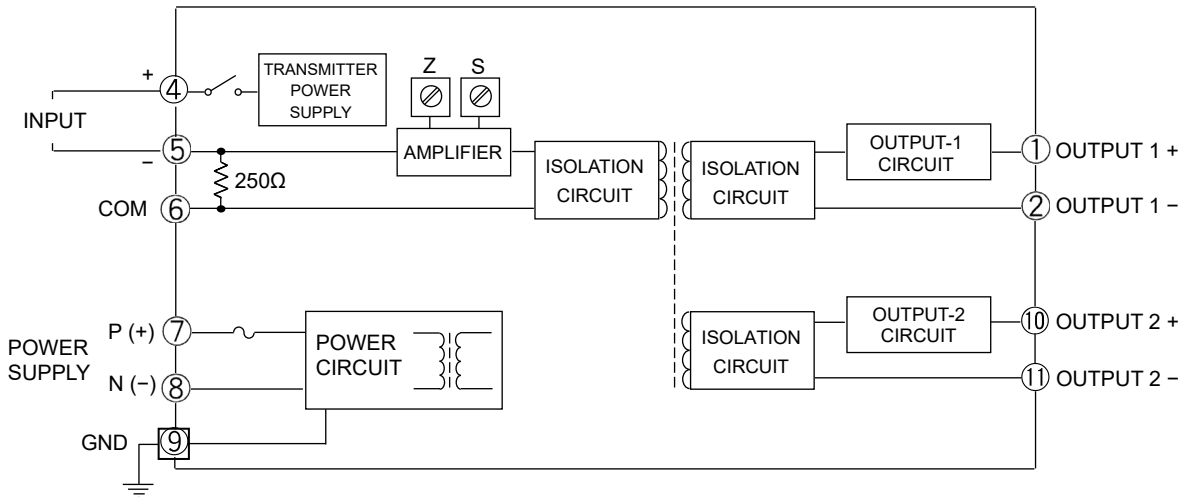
+ 4
TRANSMITTER POWER SUPPLY

Z S

INPUT

– 5
AMPLIFIER
250Ω

ISOLATION CIRCUIT

ISOLATION CIRCUIT

OUTPUT-1 CIRCUIT

1 OUTPUT 1 +

COM 6

2 OUTPUT 1 −

OUTPUT-2 CIRCUIT

10 OUTPUT 2 +

POWER SUPPLY

P (+) 7

POWER CIRCUIT

ISOLATION CIRCUIT

N (−) 8

11 OUTPUT 2 −

GND 9